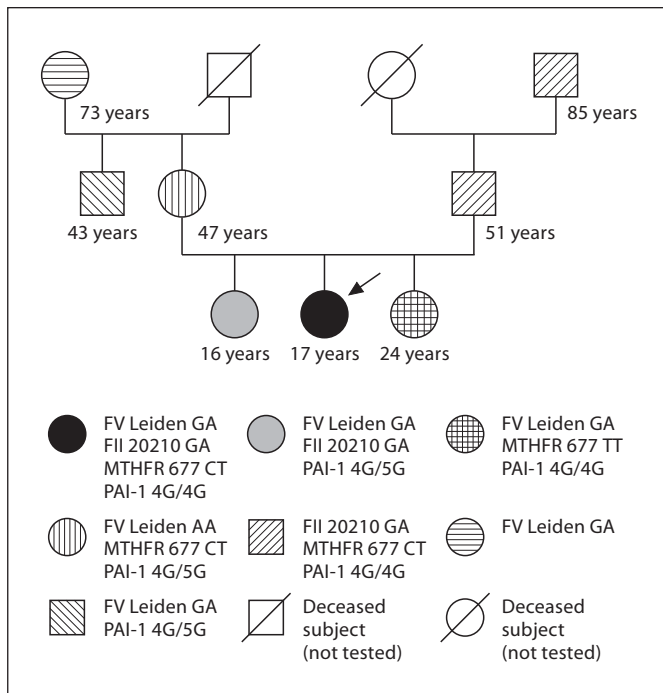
73 years

85 years

43 years

47 years

51 years

16 years

17 years

24 years

FV Leiden GA
FII 20210 GA
MTHFR 677 CT
PAI-1 4G/4G

FV Leiden GA
FII 20210 GA
PAI-1 4G/5G

FV Leiden GA
MTHFR 677 TT
PAI-1 4G/4G

FV Leiden AA
MTHFR 677 CT
PAI-1 4G/5G

FII 20210 GA
MTHFR 677 CT
PAI-1 4G/4G

FV Leiden GA

FV Leiden GA
PAI-1 4G/5G

Deceased subject (not tested)

Deceased subject (not tested)